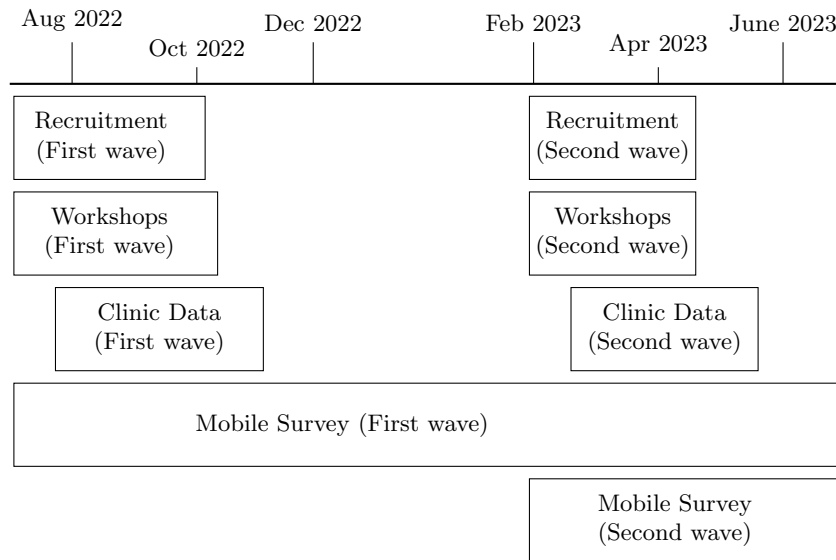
Aug 2022
Oct 2022
Dec 2022
Feb 2023
Apr 2023
June 2023

Recruitment (First wave)

Recruitment (Second wave)

Workshops (First wave)

Workshops (Second wave)

Clinic Data (First wave)

Clinic Data (Second wave)

Mobile Survey (First wave)

Mobile Survey (Second wave)